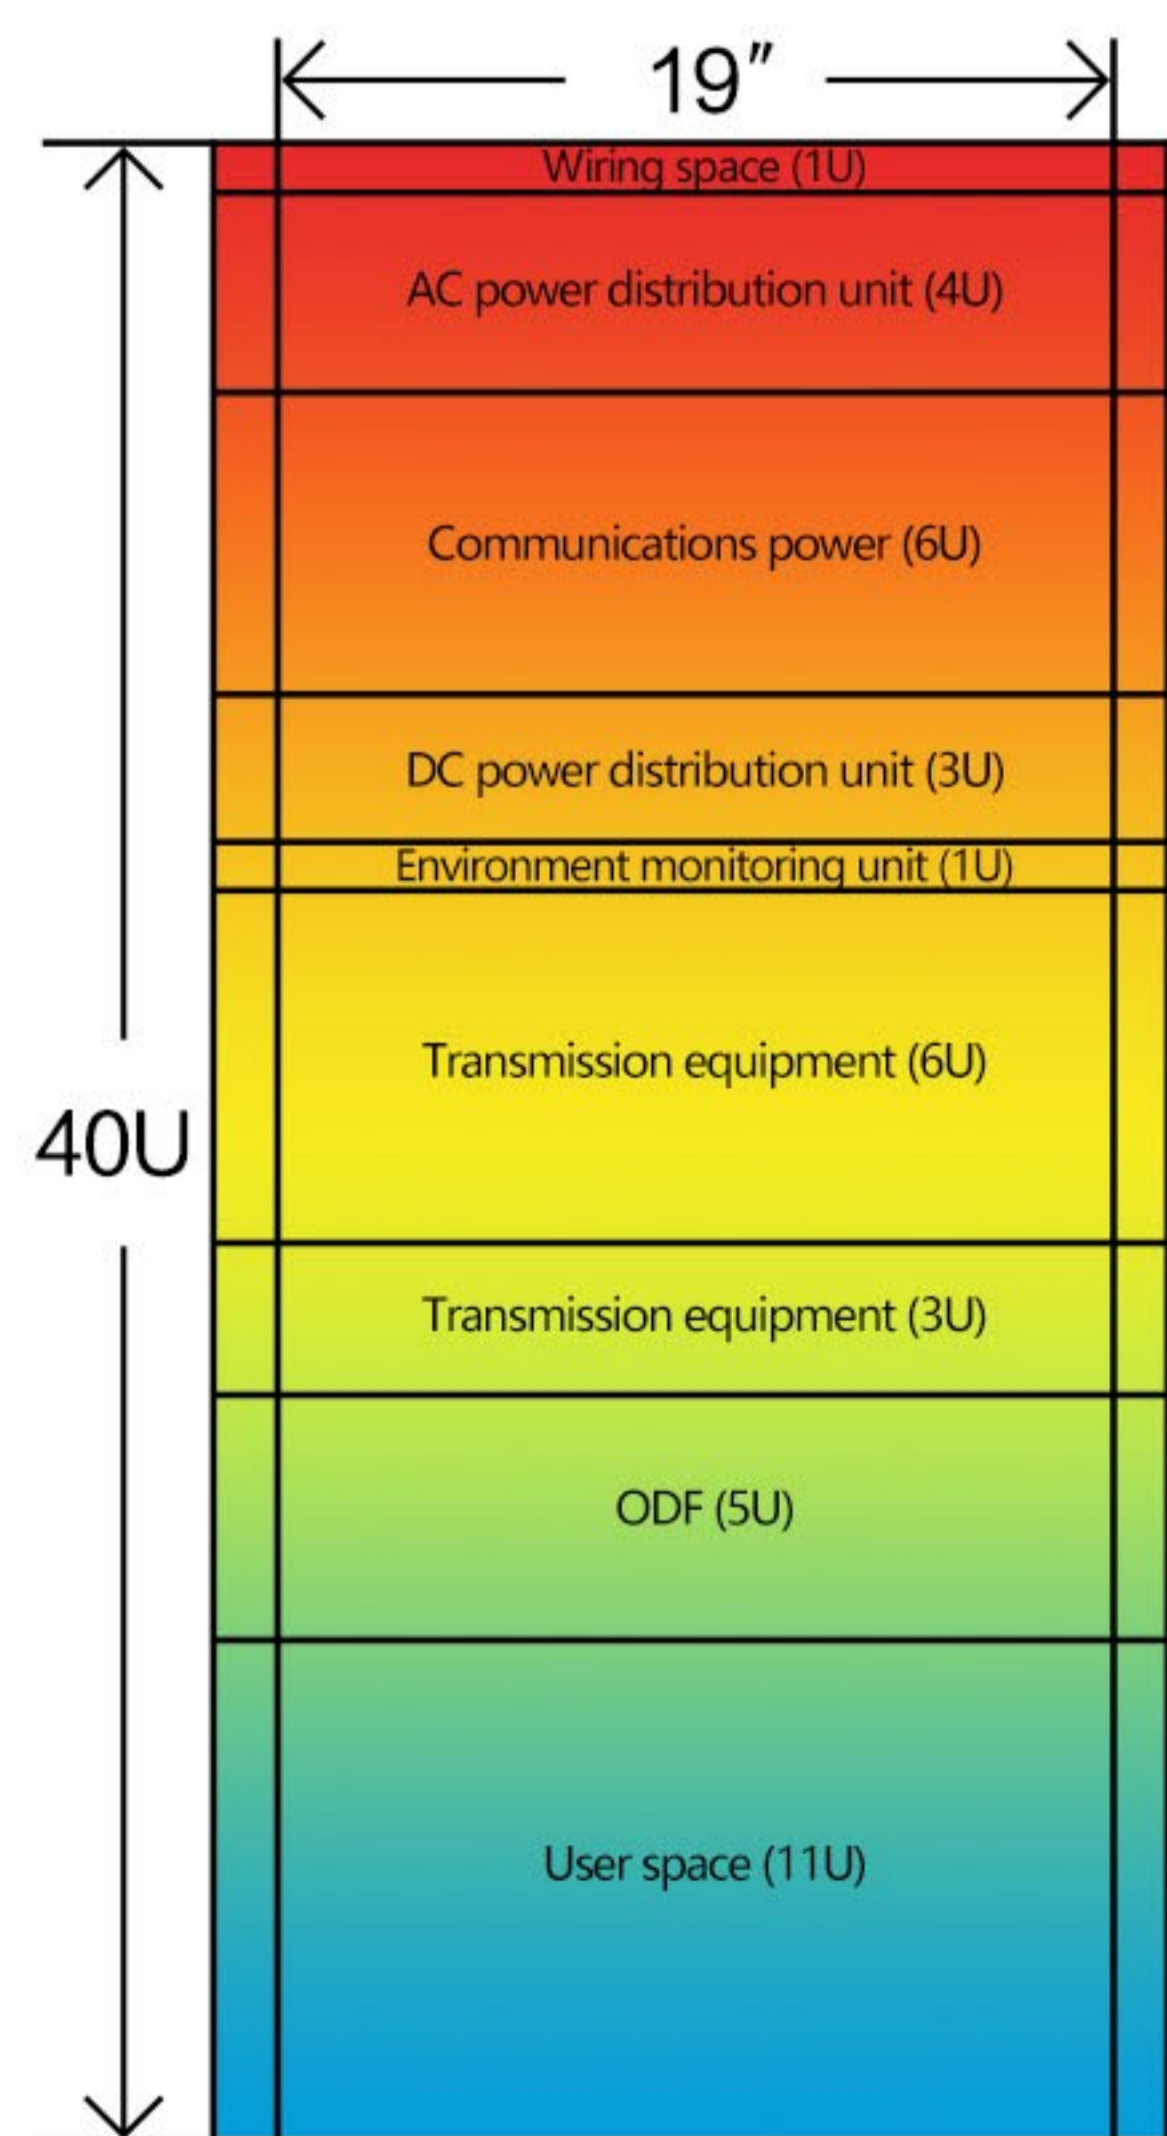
19″

40U

Wiring space (1U)

AC power distribution unit (4U)

Communications power (6U)

DC power distribution unit (3U)

Environment monitoring unit (1U)

Transmission equipment (6U)

Transmission equipment (3U)

ODF (5U)

User space (11U)